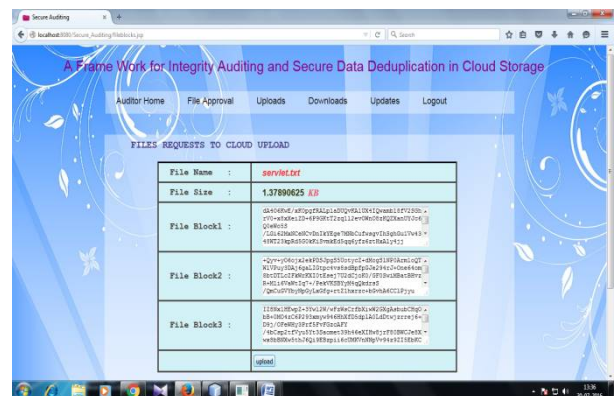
Secure Auditing

localhost:8080/Secure_Auditing/fileblocks.jsp

Search

A Frame Work for Integrity Auditing and Secure Data Deduplication in Cloud Storage

Auditor Home File Approval Uploads Downloads Updates Logout

FILES REQUESTS TO CLOUD UPLOAD

| File Name : | servlet.txt |
|---|---|
| File Size : | 1.37890625 KB |
| File Block1 : | dA4O6KwE/eKOpgfKALp1nDUQvKA1UK4IQwxzh18fV2SSh rVU+sRx4ezZD+6P9GKtT2sq112evOMhOSzKQZKanUUJc4 QOeWoS3 /LGi42MaHCe8CvDn1kYEge7NNhCu fvsgvIh3ghGuIVw43 4YNT23kpRd50OkFL9cmkEdSqq6yfz6rtKsALy5jj |
| File Block2 : | +Qyv+jO6cja2eKF05JpgS5UbtycZ+dNog5i8P0ArmIoQf4 MlVPuy5DAj6paL2Iopcv+v8zzBpfpGJeJ94c2+Dne4czm ShtOTLoFFWNzKX1DtXeej7U2dCjzK3/GPS8w1MBatBHvz R+M1i6VaNtIq7+/PeKVKSBYyN6gQkzrS /QmCuUVYhyNpOyLwGfp+rsIlhsrrc+k9vh4CCl1Pyyu |
| File Block3 : | IZ8Km1NEvpI+39wiJW/wFzKeCzfbKiwK25KpAebuhCHg0 bS+0HD4zC6F295amyW94EBHXFDSdpAbIzLDtwjzrrej4+ D9j/OFeWKy9Prf5PvFGsGAFY /4bCep2tfYuS5t3Sacmen39h46eXIRwSjzF5SBWCJeSX wnShBH0kStbJ6Qi8ESspiiKoUMKVnNNpVv94rSZ1SEbKC |

upload